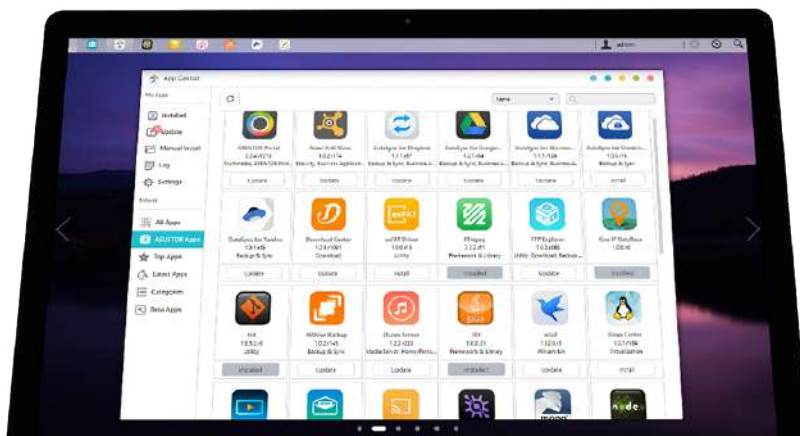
admin

App Central

My Apps

Installed

Update

Manual Install

Log

Settings

All Apps

ASUSTOR Apps

Top Apps

Latest Apps

Categories

Beta Apps

Name

ASUSTOR Portal

Avast Anti-Virus

DataSync for Dropbox

DataSync for Google Drive

DataSync for Microsoft OneDrive

DataSync for OneDrive for Business

Update

Update

Update

Update

Update

Install

DataSync for Yandex

Backup & Sync

Download Center

Download

exFAT Driver

Utility

FFmpeg

Framework & Library

FTP Explorer

Geo IP Database

Update

Update

Install

Installed

Update

Installed

Git

Utility

HiDrive Backup

Backup & Sync

iTunes Server

JRE

Framework & Library

mDNS

Virtualization

Installed

Update

Update

Installed

Update

Install